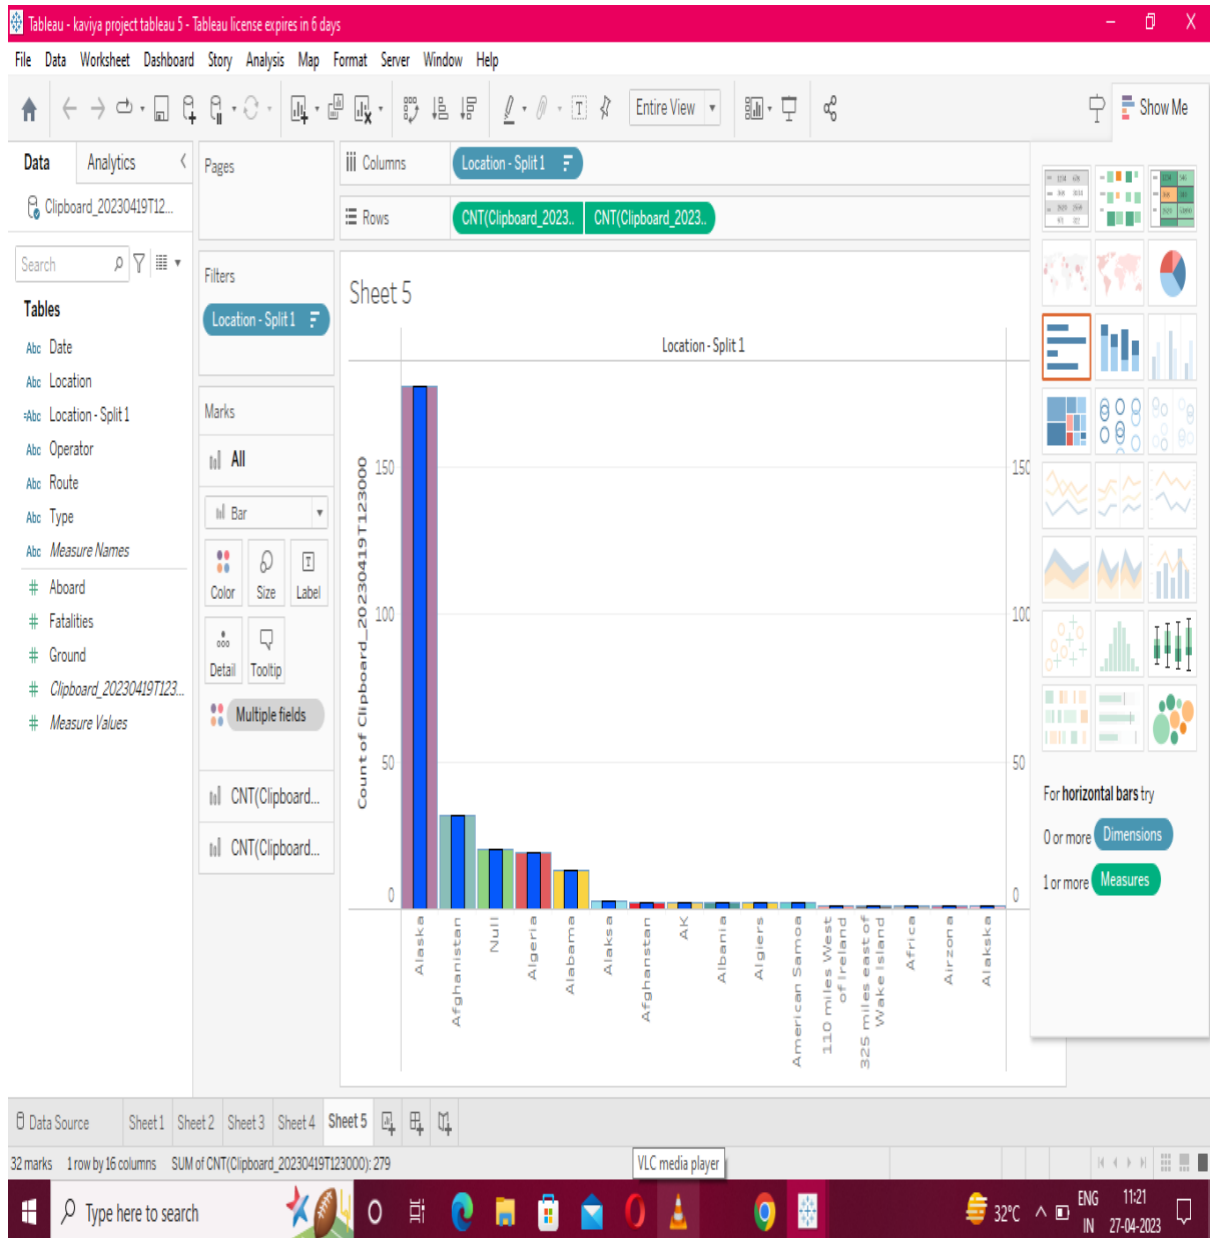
Tableau - kaviya project tableau 5 - Tableau license expires in 6 days

File Data Worksheet Dashboard Story Analysis Map Format Server Window Help

Entire View

Show Me

Data Analytics

Clipboard_20230419T12...

Search

Tables

Abc Date
Abc Location
Abc Location - Split 1
Abc Operator
Abc Route
Abc Type
Abc Measure Names
# Aboard
# Fatalities
# Ground
# Clipboard_20230419T123...
# Measure Values

Pages

Filters

Location - Split 1

Marks

All

Bar

Color Size Label

Detail Tooltip

Multiple fields

CNT(Clipboard...

CNT(Clipboard...

Columns Location - Split 1

Rows CNT(Clipboard_2023.. CNT(Clipboard_2023..

Sheet 5

Location - Split 1

Count of Clipboard_20230419T123000

150
100
50
0

150
100
50
0

Alaska
Afghanistan
Null
Algeria
Alabama
Alaksa
Afghanstan
AK
Albania
Algiers
American Samoa
110 miles West of Ireland
325 miles east of Wake Island
Africa
Airzona
Alakska

For horizontal bars try

0 or more Dimensions

1 or more Measures

Data Source Sheet 1 Sheet 2 Sheet 3 Sheet 4 Sheet 5

32 marks 1 row by 16 columns SUM of CNT(Clipboard_20230419T123000): 279

VLC media player

Type here to search

32°C ENG IN 11:21 27-04-2023